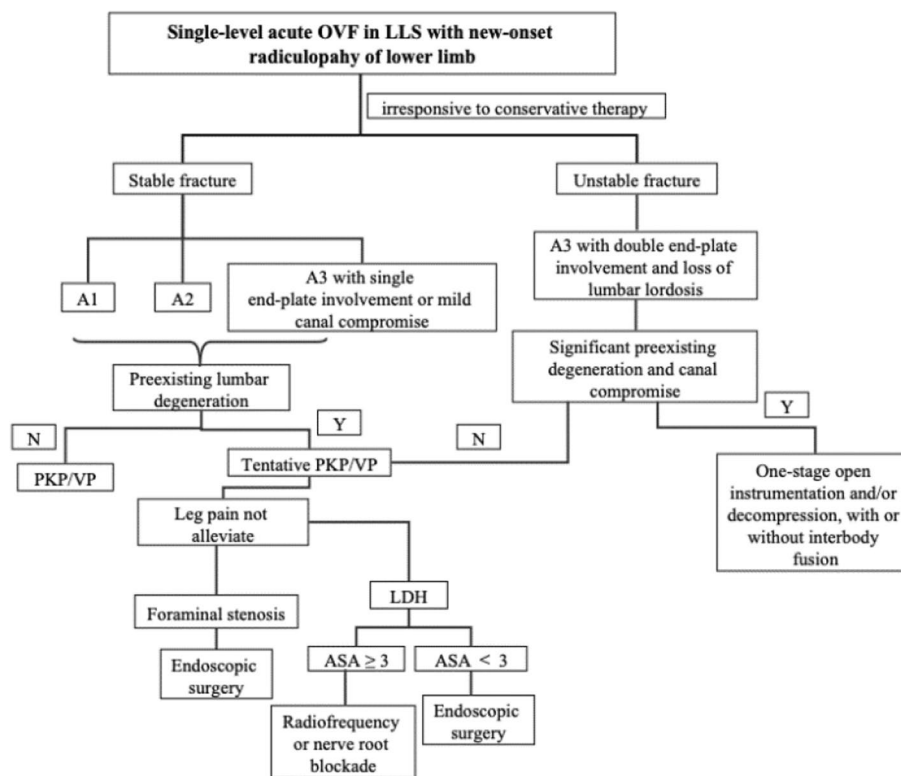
Single-level acute OVF in LLS with new-onset radiculopahy of lower limb

irresponsive to conservative therapy

Stable fracture

Unstable fracture

A1

A2

A3 with single end-plate involvement or mild canal compromise

A3 with double end-plate involvement and loss of lumbar lordosis

Preexisting lumbar degeneration

Significant preexisting degeneration and canal compromise

N

Y

N

Y

PKP/VP

Tentative PKP/VP

One-stage open instrumentation and/or decompression, with or without interbody fusion

Leg pain not alleviate

LDH

Foraminal stenosis

Endoscopic surgery

ASA $\geq 3$

ASA $< 3$

Radiofrequency or nerve root blockade

Endoscopic surgery